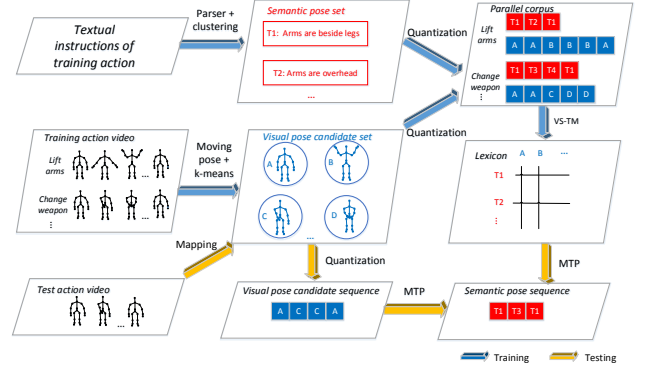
Textual instructions of training action

Parser + clustering

Semantic pose set

T1: Arms are beside legs

T2: Arms are overhead

...

Quantization

Parallel corpus

Lift arms

| T1 | T2 | T1 |
|---|---|---|

| A | A | B | B | B | A |
|---|---|---|---|---|---|

Change weapon

| T1 | T3 | T4 | T1 |
|---|---|---|---|

| A | A | C | D | D |
|---|---|---|---|---|

⋮

Quantization

VS-TM

Training action video

Lift arms

...

Change weapon

...

⋮

Moving pose + k-means

Visual pose candidate set

A

B

C

D

...

Lexicon A B ...

T1

T2

⋮

Mapping

Quantization

MTP

Test action video

...

Visual pose candidate sequence

| A | C | C | A |
|---|---|---|---|

MTP

Semantic pose sequence

| T1 | T3 | T1 |
|---|---|---|

Training

Testing